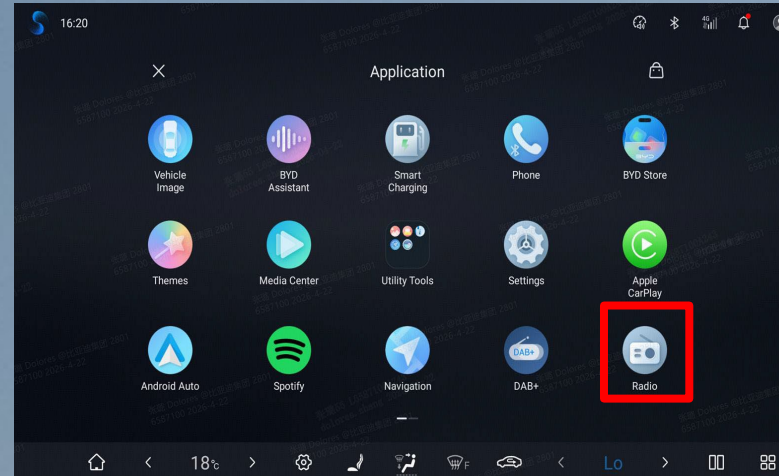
16:20

Application

Vehicle Image

BYD Assistant

Smart Charging

Phone

BYD Store

Themes

Media Center

Utility Tools

Settings

Apple CarPlay

Android Auto

Spotify

Navigation

DAB+

Radio

18℃

Lo